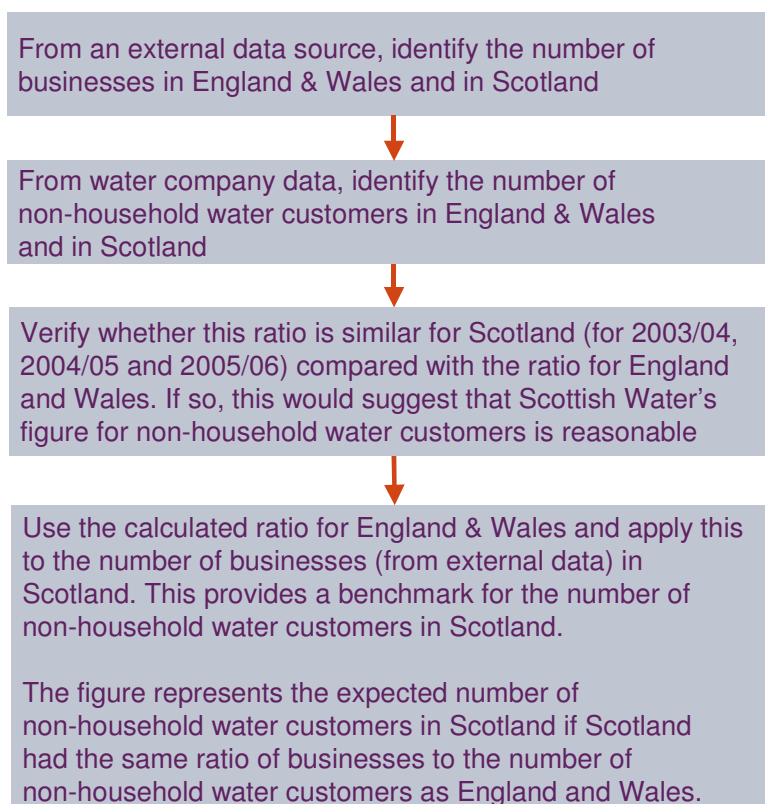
From an external data source, identify the number of businesses in England & Wales and in Scotland

From water company data, identify the number of non-household water customers in England & Wales and in Scotland

Verify whether this ratio is similar for Scotland (for 2003/04, 2004/05 and 2005/06) compared with the ratio for England and Wales. If so, this would suggest that Scottish Water's figure for non-household water customers is reasonable

Use the calculated ratio for England & Wales and apply this to the number of businesses (from external data) in Scotland. This provides a benchmark for the number of non-household water customers in Scotland.

The figure represents the expected number of non-household water customers in Scotland if Scotland had the same ratio of businesses to the number of non-household water customers as England and Wales.